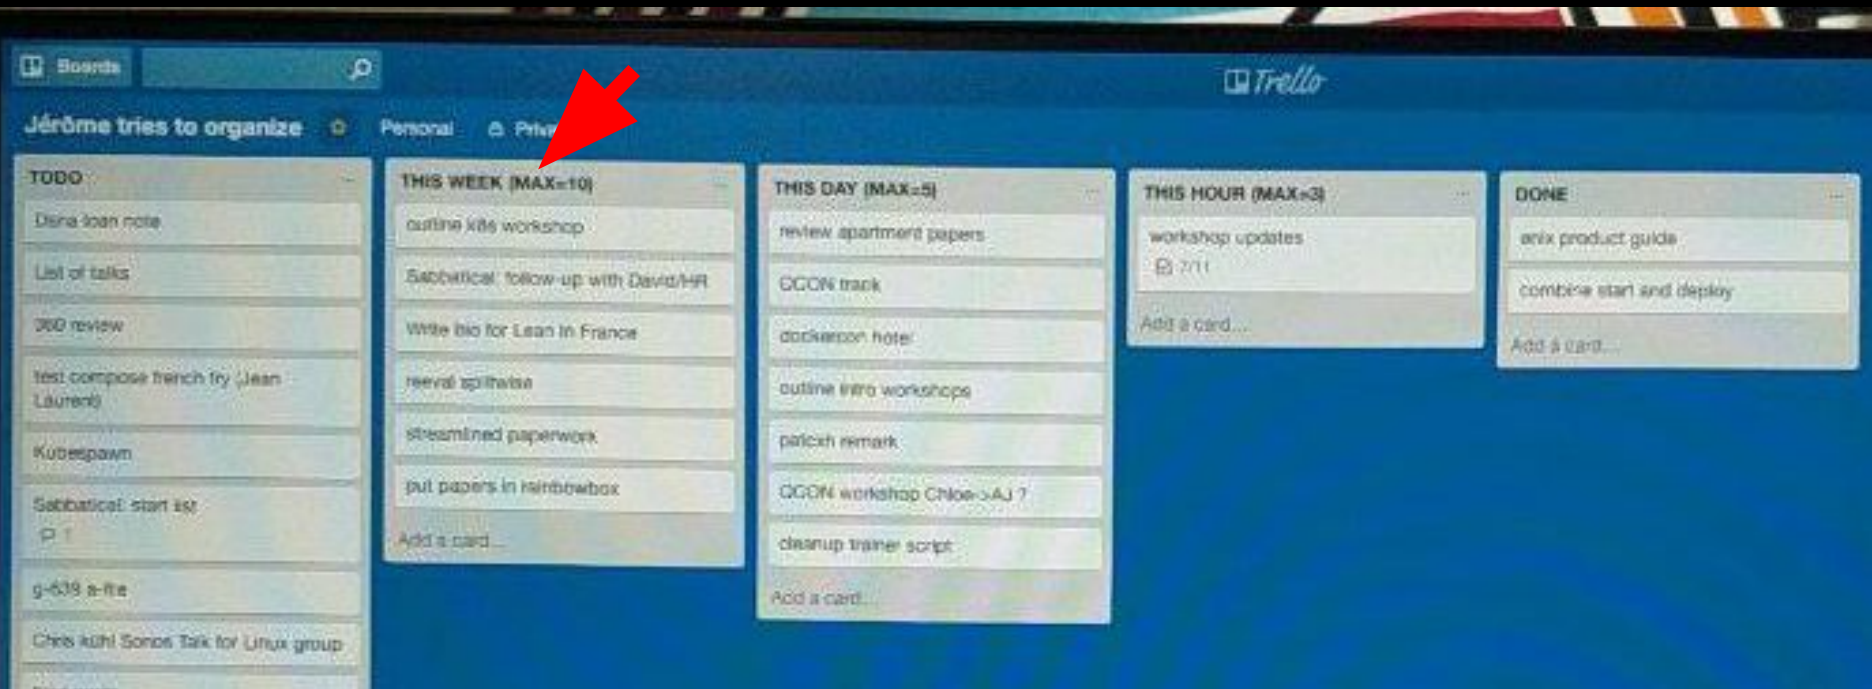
Boards

Trello

Jérôme tries to organize ☆ Personal Priv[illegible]

TODO ...

Dsna loan note

List of talks

360 review

test compose french fry (Jean Laurent)

Kubespawn

Sabbatical: start list
1

g-639 a-file

Chris Kühl Sonos Talk for Linux group

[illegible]

THIS WEEK (MAX=10) ...

outline k8s workshop

Sabbatical: follow-up with David/HR

Write bio for Lean In France

reeval splitwise

streamlined paperwork

put papers in rainbowbox

Add a card...

THIS DAY (MAX=5) ...

review apartment papers

QCON track

dockercon hotel

outline intro workshops

patroh remark

QCON workshop Chloe->AJ ?

cleanup trainer script

Add a card...

THIS HOUR (MAX=3) ...

workshop updates
7/11

Add a card...

DONE ...

enix product guide

combine start and deploy

Add a card...